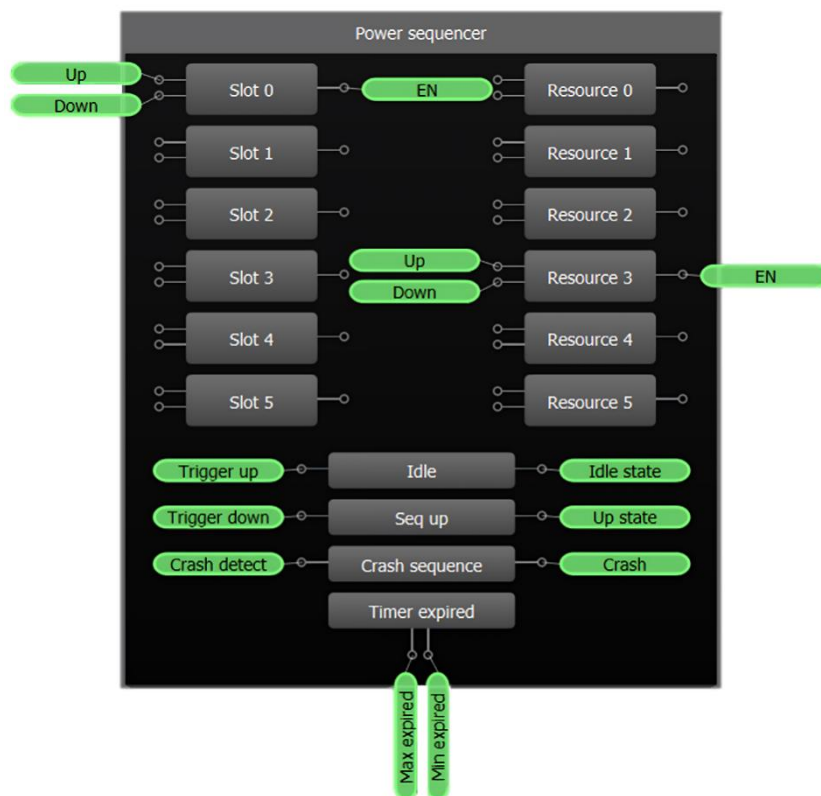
Power sequencer

Up
Down
Slot 0
EN
Resource 0

Slot 1
Resource 1

Slot 2
Resource 2

Slot 3
Up
Down
Resource 3
EN

Slot 4
Resource 4

Slot 5
Resource 5

Trigger up
Idle
Idle state

Trigger down
Seq up
Up state

Crash detect
Crash sequence
Crash

Timer expired

Max expired
Min expired